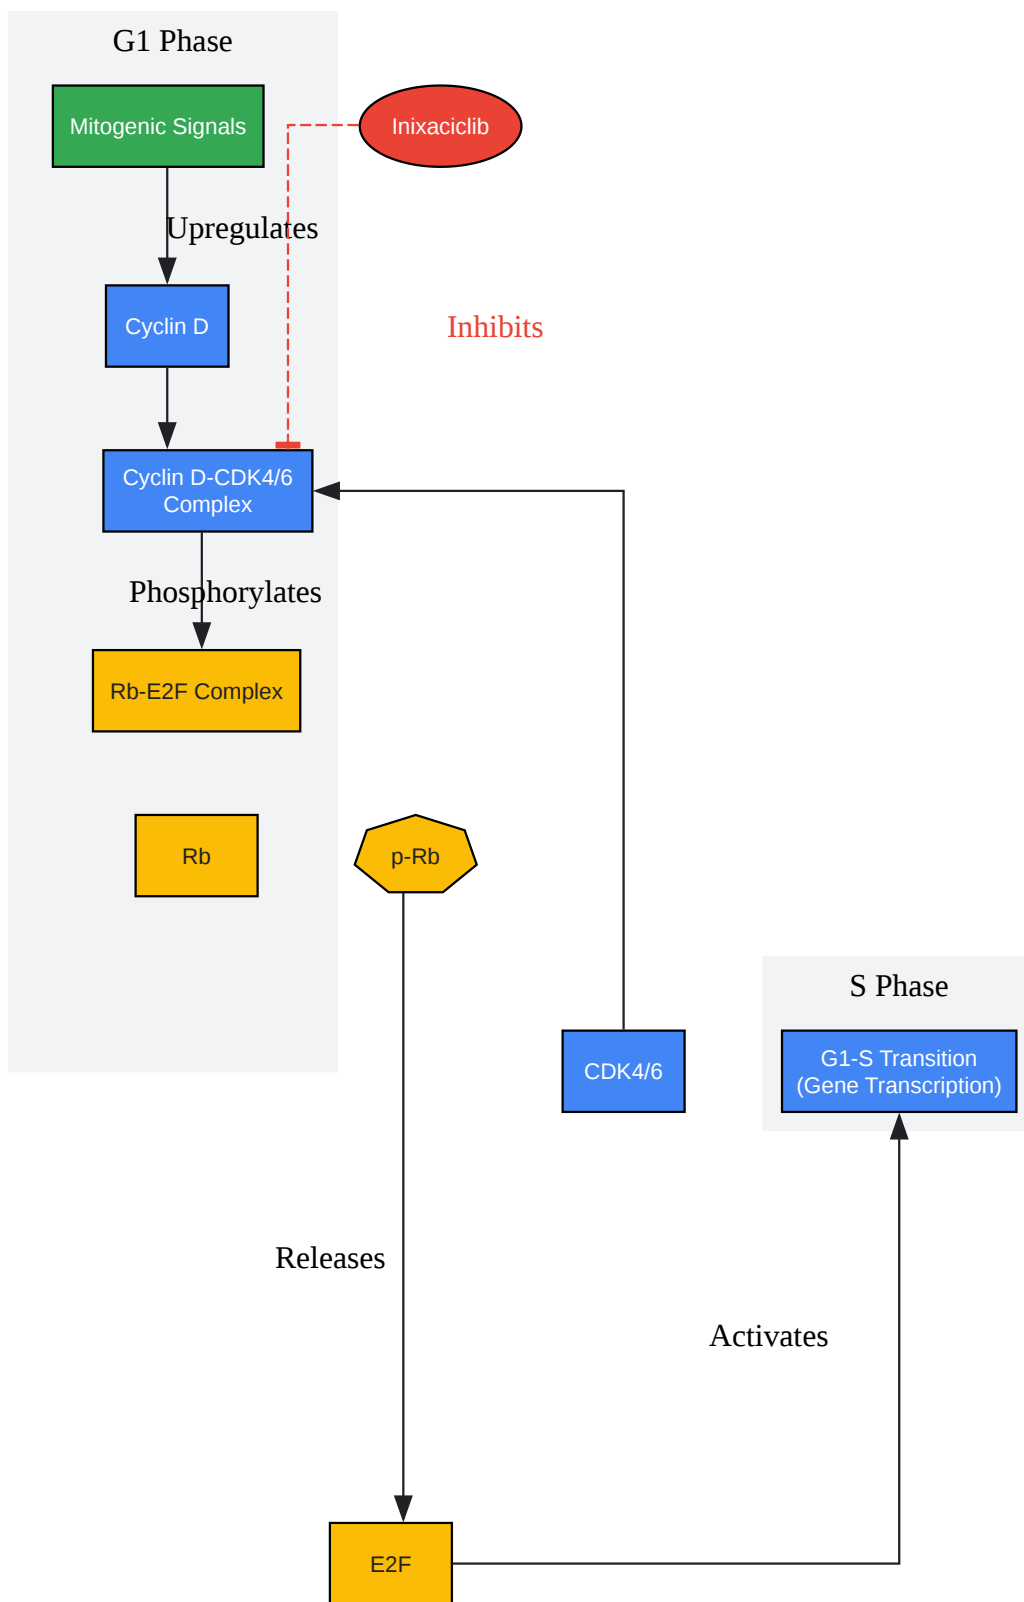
G1 Phase

Mitogenic Signals

Inixaciclib

Upregulates

Cyclin D

Inhibits

Cyclin D-CDK4/6 Complex

Phosphorylates

Rb-E2F Complex

Rb

p-Rb

S Phase

CDK4/6

G1-S Transition (Gene Transcription)

Releases

Activates

E2F